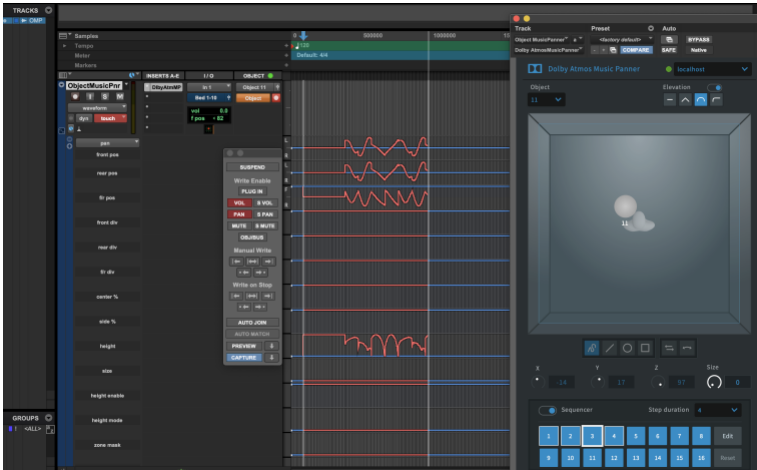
TRACKS
OMP
Samples
Tempo
Meter
Markers
500000
1000000
Default: 4/4
ObjectMusicPnr
S M
waveform
dyn touch
pan
front pos
rear pos
f/r pos
front div
rear div
f/r div
center %
side %
height
size
height enable
height mode
zone mask
INSERTS A-E
DlbyAtmMP
I / O
In 1
Bed 1-10
vol 0.0
f pos < 82
OBJECT
Object 11
Object
SUSPEND
Write Enable
PLUG IN
VOL S VOL
PAN S PAN
MUTE S MUTE
OBJ/BUS
Manual Write
Write on Stop
AUTO JOIN
AUTO MATCH
PREVIEW
CAPTURE
GROUPS
<ALL>
Track
Preset
Auto
Object MusicPanner
<factory default>
BYPASS
Dolby AtmosMusicPanner
COMPARE
SAFE
Native
Dolby Atmos Music Panner
localhost
Object
11
Elevation
11
X
14
Y
27
Z
37
Size
0
Sequencer
Step duration
4
1 2 3 4 6 7 8
Edit
9 10 11 12 13 14 15 16
Reset